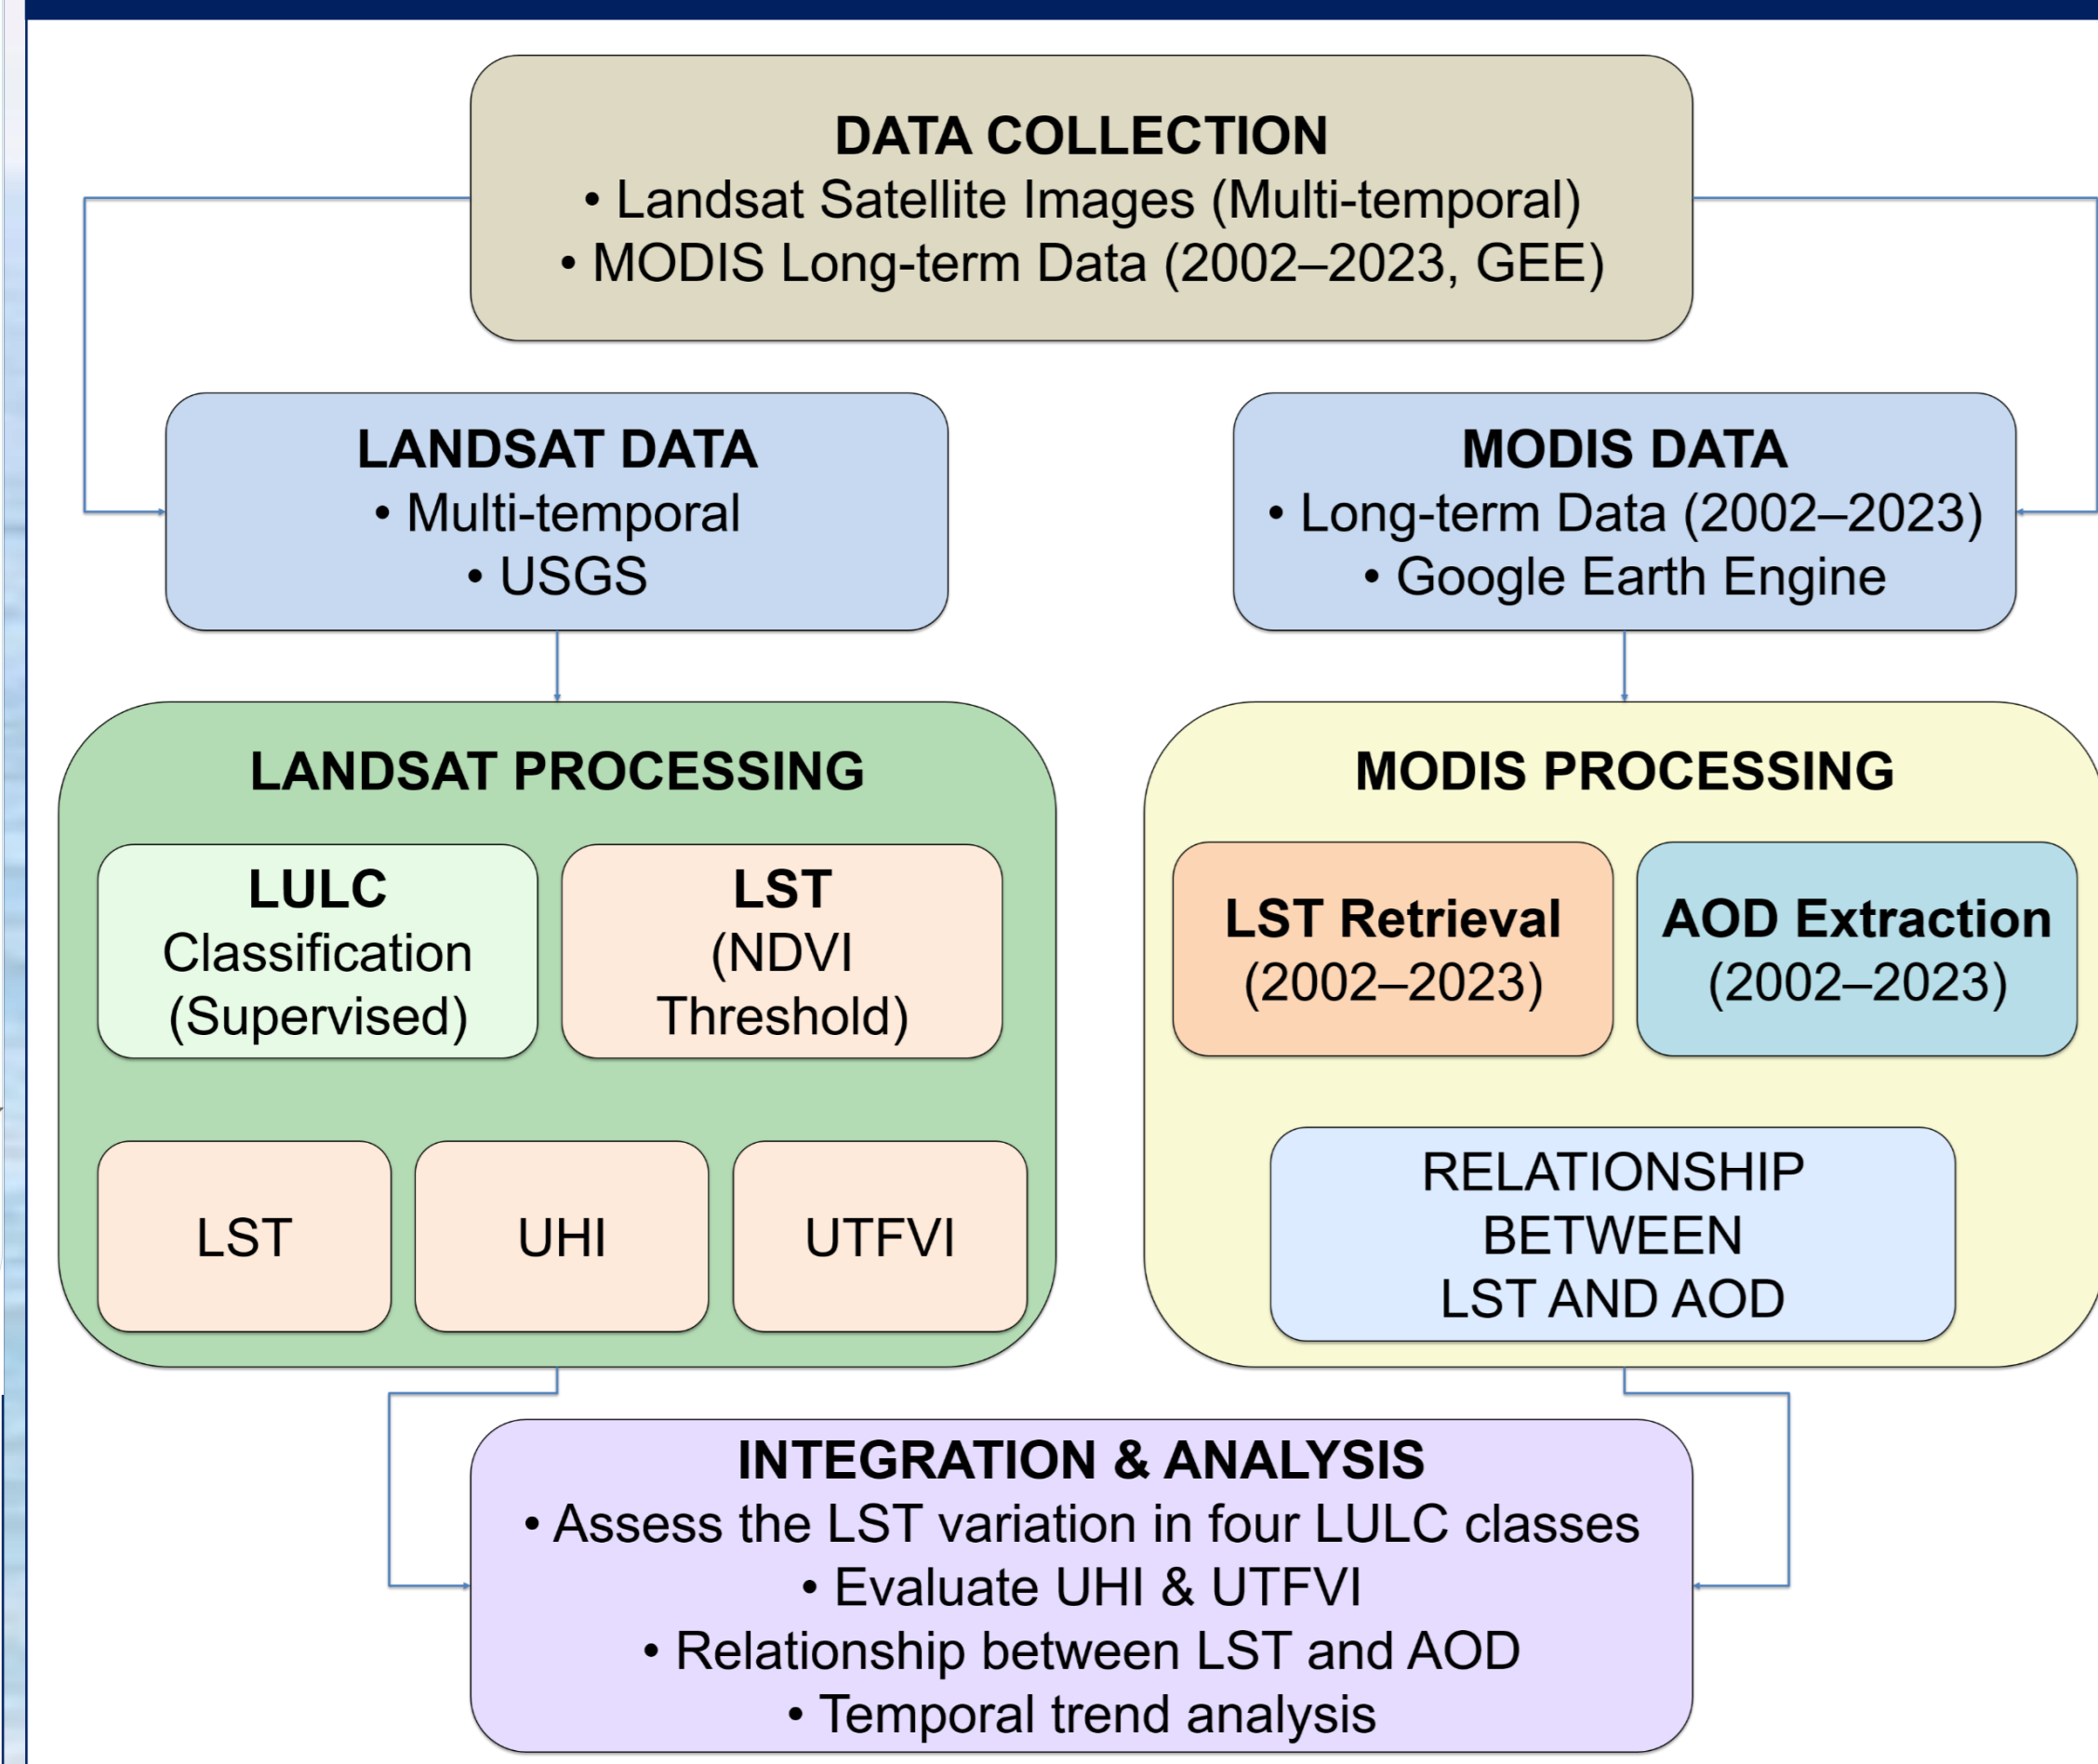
DATA COLLECTION
• Landsat Satellite Images (Multi-temporal)
• MODIS Long-term Data (2002–2023, GEE)

LANDSAT DATA
• Multi-temporal
• USGS

MODIS DATA
• Long-term Data (2002–2023)
• Google Earth Engine

LANDSAT PROCESSING

LULC
Classification
(Supervised)

LST
(NDVI
Threshold)

LST

UHI

UTFVI

MODIS PROCESSING

LST Retrieval
(2002–2023)

AOD Extraction
(2002–2023)

RELATIONSHIP
BETWEEN
LST AND AOD

INTEGRATION & ANALYSIS
• Assess the LST variation in four LULC classes
• Evaluate UHI & UTFVI
• Relationship between LST and AOD
• Temporal trend analysis